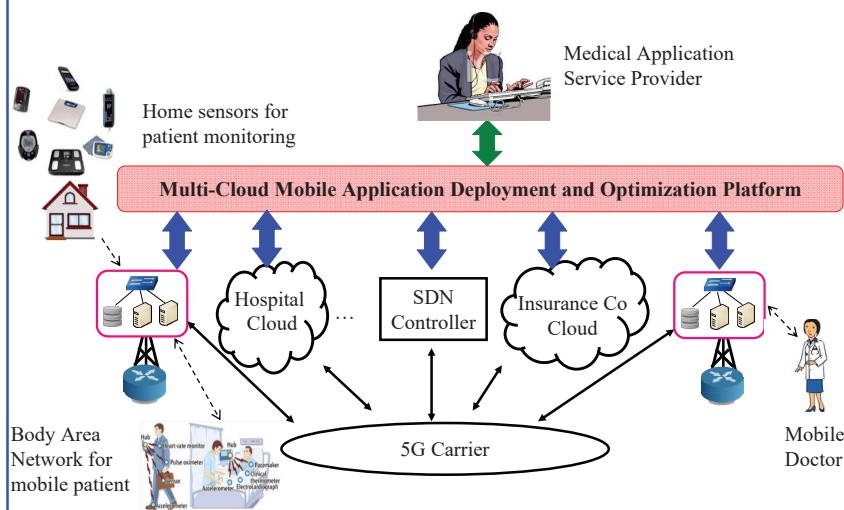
Medical Application Service Provider

Home sensors for patient monitoring

Multi-Cloud Mobile Application Deployment and Optimization Platform

Hospital Cloud

...

SDN Controller

Insurance Co Cloud

5G Carrier

Body Area Network for mobile patient

Mobile Doctor

Hub

Heart-rate monitor

Pulse oximeter

Sensor

Accelerometer

Hub

Pacemaker

Clinical thermometer

Electrocardiograph

Accelerometer